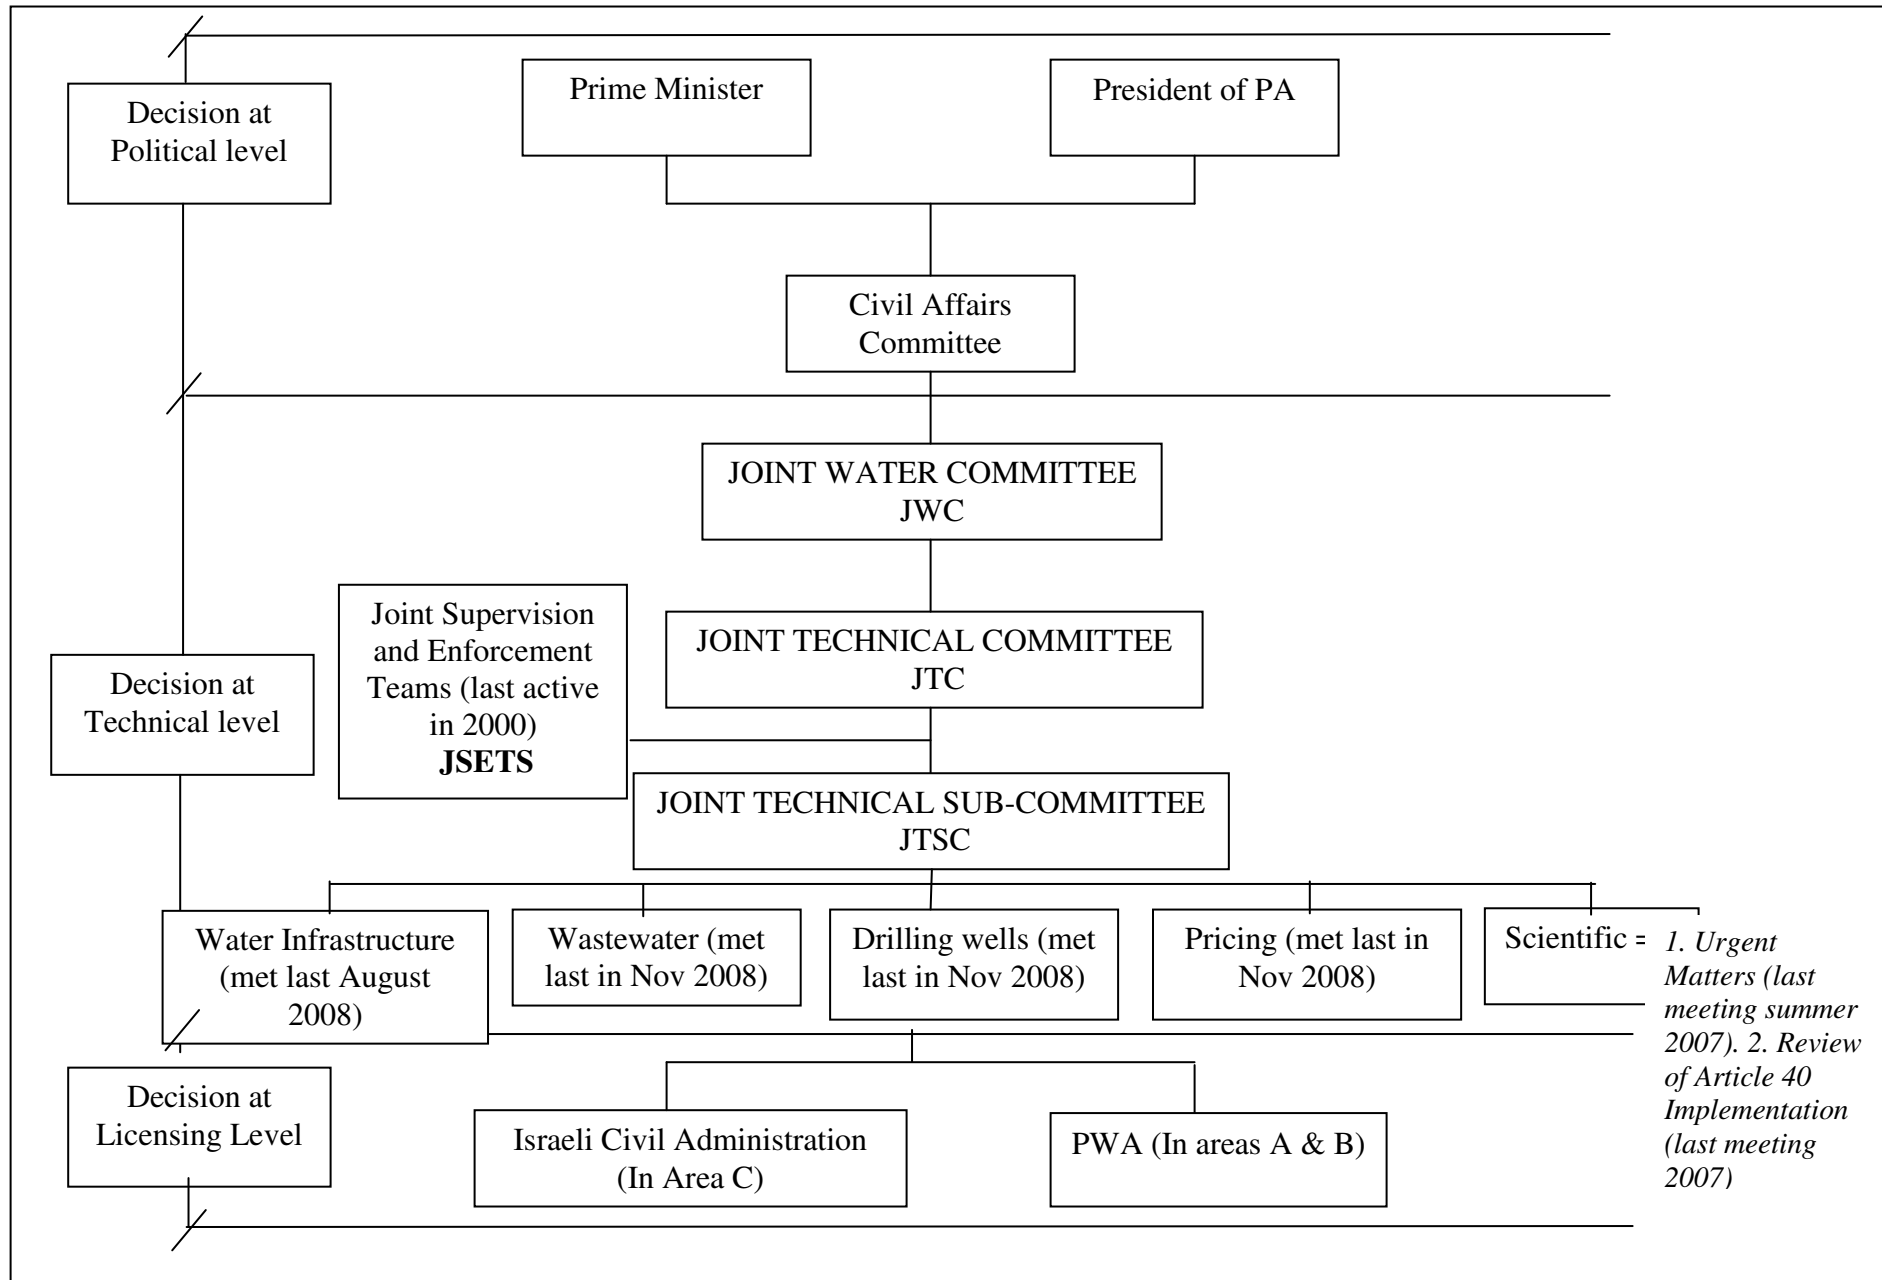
Decision at Political level

Prime Minister

President of PA

Civil Affairs Committee

JOINT WATER COMMITTEE JWC

Joint Supervision and Enforcement Teams (last active in 2000) **JSETS**

JOINT TECHNICAL COMMITTEE JTC

Decision at Technical level

JOINT TECHNICAL SUB-COMMITTEE JTSC

Water Infrastructure (met last August 2008)

Wastewater (met last in Nov 2008)

Drilling wells (met last in Nov 2008)

Pricing (met last in Nov 2008)

Scientific =

*1. Urgent Matters (last meeting summer 2007). 2. Review of Article 40 Implementation (last meeting 2007)*

Decision at Licensing Level

Israeli Civil Administration (In Area C)

PWA (In areas A & B)